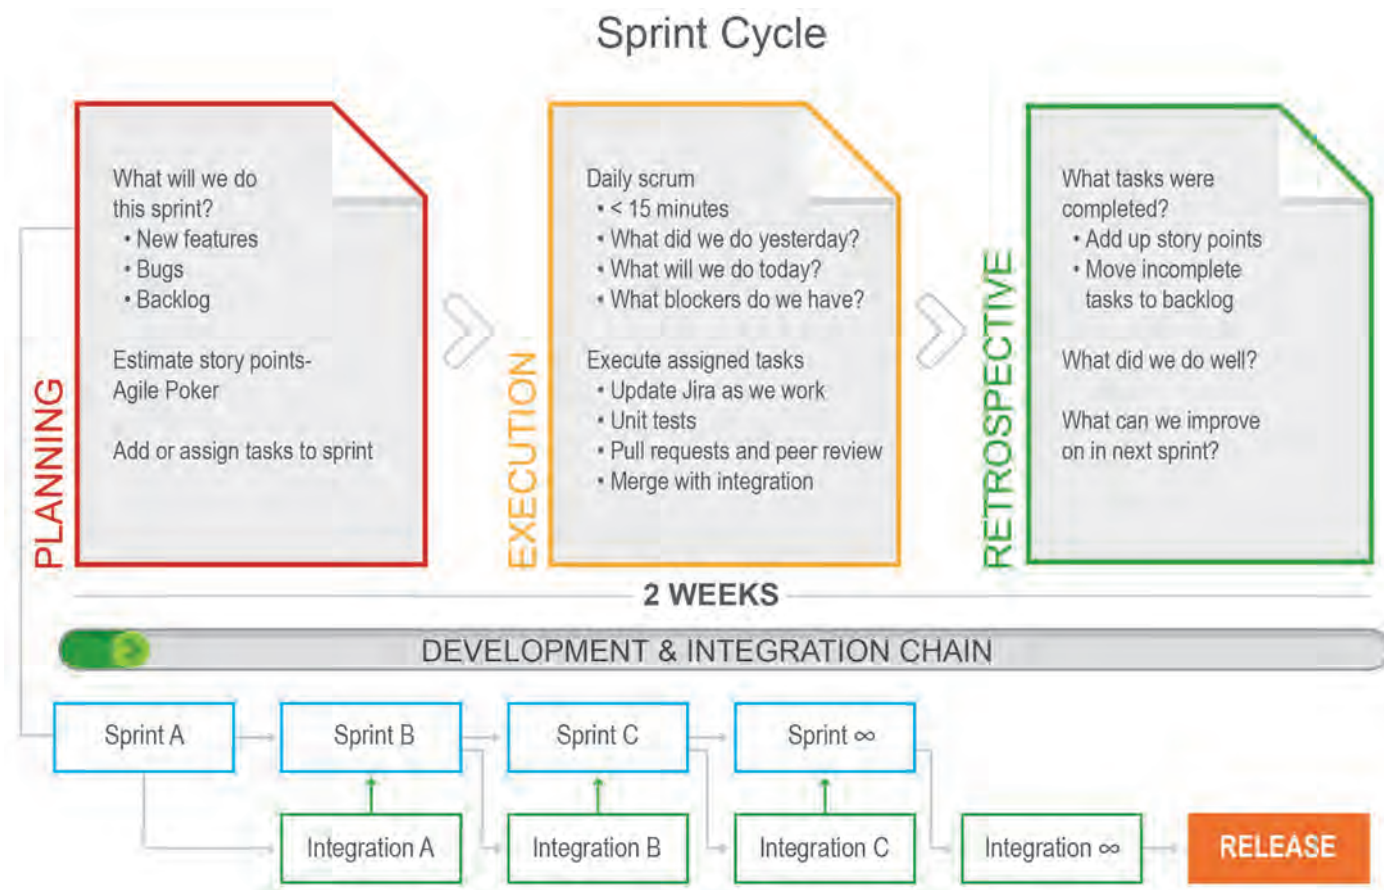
Sprint Cycle

PLANNING

What will we do this sprint?
• New features
• Bugs
• Backlog

Estimate story points-Agile Poker

Add or assign tasks to sprint

EXECUTION

Daily scrum
• < 15 minutes
• What did we do yesterday?
• What will we do today?
• What blockers do we have?

Execute assigned tasks
• Update Jira as we work
• Unit tests
• Pull requests and peer review
• Merge with integration

RETROSPECTIVE

What tasks were completed?
• Add up story points
• Move incomplete tasks to backlog

What did we do well?

What can we improve on in next sprint?

2 WEEKS

DEVELOPMENT & INTEGRATION CHAIN

Sprint A
Sprint B
Sprint C
Sprint $\infty$

Integration A
Integration B
Integration C
Integration $\infty$

RELEASE